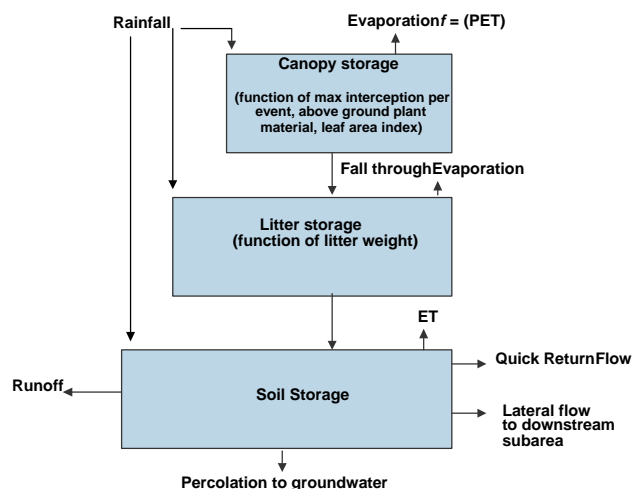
Rainfall

Evaporation$f$ = (PET)

Canopy storage

(function of max interception per event, above ground plant material, leaf area index)

Fall throughEvaporation

Litter storage
(function of litter weight)

ET

Quick ReturnFlow

Runoff

Soil Storage

Lateral flow to downstream subarea

Percolation to groundwater